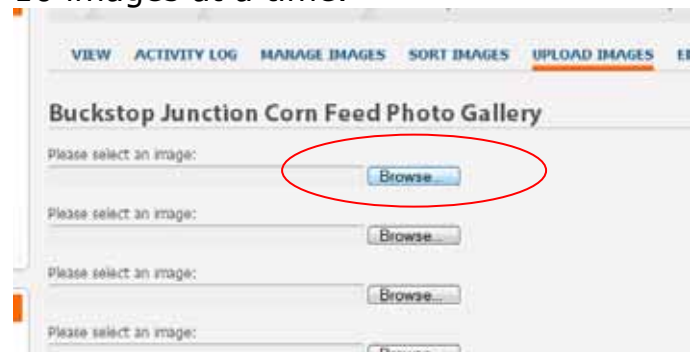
20 images at a time.

VIEW ACTIVITY LOG MANAGE IMAGES SORT IMAGES UPLOAD IMAGES E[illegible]

Buckstop Junction Corn Feed Photo Gallery

Please select an image:
Browse...

Please select an image:
Browse...

Please select an image:
Browse...

Please select an image:
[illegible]